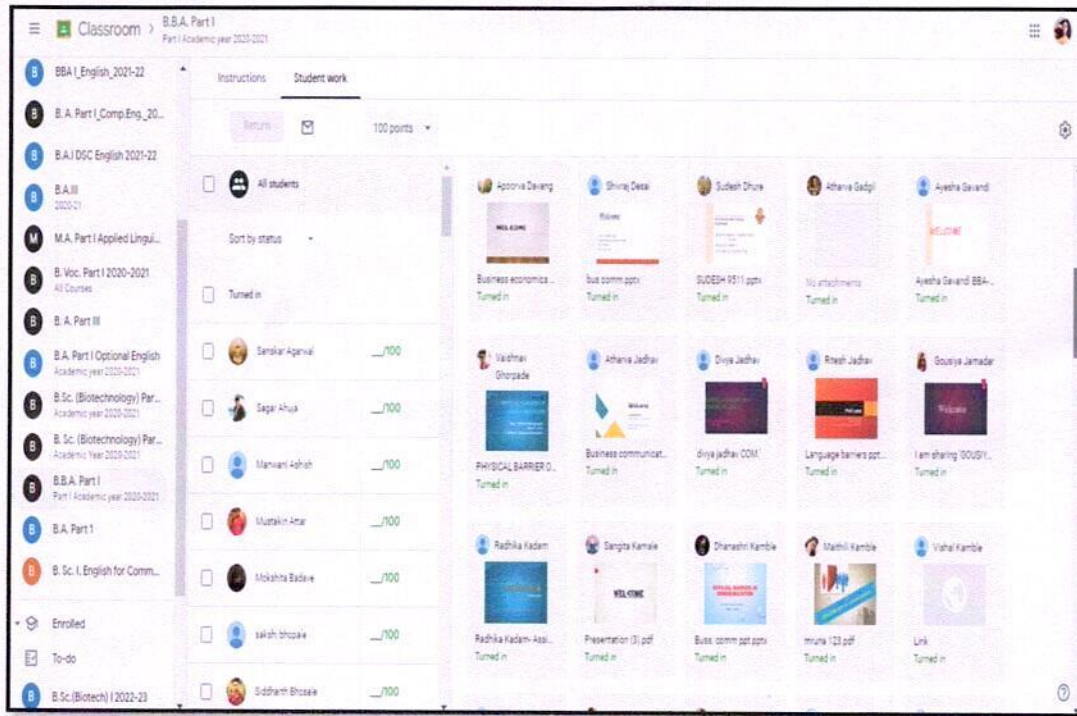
Classroom > B.B.A. Part I
Part I Academic year 2020-2021

BBA I_English_2021-22
B. A. Part I_Comp.Eng._20...
B.A.I DSC English 2021-22
B.A.III
2020-21
M.A. Part I Applied Lingui...
B. Voc. Part I 2020-2021
All Courses
B. A. Part III
B.A. Part I Optional English
Academic year 2020-2021
B.Sc. (Biotechnology) Par...
Academic year 2020-2021
B. Sc. (Biotechnology) Par...
Academic year 2020-2021
B.B.A. Part I
Part I Academic year 2020-2021
B.A. Part 1
B. Sc. I, English for Comm...
Enrolled
To-do
B.Sc.(Biotech) I 2022-23

Instructions Student work

Return 100 points

All students
Sort by status
Turned in

Sanskar Agarwal __/100
Sagar Ahuja __/100
Marwani Ashish __/100
Mustakin Attar __/100
Mokshita Badave __/100
sakshi bhosale __/100
Siddharth Bhosale __/100

Apoorva Davang
WELCOME
Business economics ...
Turned in

Shivraj Desai
Welcome
bus comm.pptx
Turned in

Sudesh Dhure
SUDESH 9511.pptx
Turned in

Atharva Gadgil
No attachments
Turned in

Ayesha Gavandi
Ayesha Gavandi BBA-...
Turned in

Vaishnav Ghorpade
PHYSICAL BARRIER O...
Turned in

Atharva Jadhav
Welcome
Business communicat...
Turned in

Divya Jadhav
divya jadhav COM.
Turned in

Ritesh Jadhav
Language barriers ppt...
Turned in

Gousiya Jamadar
Welcome
I am sharing 'GOUSIY...
Turned in

Radhika Kadam
Radhika Kadam- Assi...
Turned in

Sangita Kamale
WELCOME
Presentation (3).pdf
Turned in

Dhanashri Kamble
Buss. comm ppt.pptx
Turned in

Maithili Kamble
mruna 123.pdf
Turned in

Vishal Kamble
Link
Turned in